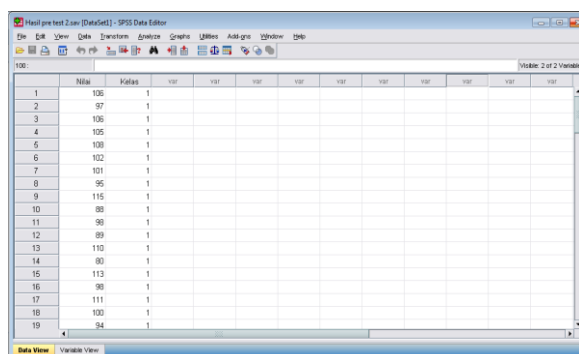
Hasil pre test 2.sav [DataSet1] - SPSS Data Editor

File Edit View Data Transform Analyze Graphs Utilities Add-ons Window Help

100 :

Visible: 2 of 2 Variabl

| | Nilai | Kelas | var | var | var | var | var | var | var | var | var | var |
|---|---|---|---|---|---|---|---|---|---|---|---|---|
| 1 | 106 | 1 | | | | | | | | | | |
| 2 | 97 | 1 | | | | | | | | | | |
| 3 | 106 | 1 | | | | | | | | | | |
| 4 | 105 | 1 | | | | | | | | | | |
| 5 | 108 | 1 | | | | | | | | | | |
| 6 | 102 | 1 | | | | | | | | | | |
| 7 | 101 | 1 | | | | | | | | | | |
| 8 | 95 | 1 | | | | | | | | | | |
| 9 | 115 | 1 | | | | | | | | | | |
| 10 | 88 | 1 | | | | | | | | | | |
| 11 | 98 | 1 | | | | | | | | | | |
| 12 | 89 | 1 | | | | | | | | | | |
| 13 | 110 | 1 | | | | | | | | | | |
| 14 | 80 | 1 | | | | | | | | | | |
| 15 | 113 | 1 | | | | | | | | | | |
| 16 | 98 | 1 | | | | | | | | | | |
| 17 | 111 | 1 | | | | | | | | | | |
| 18 | 100 | 1 | | | | | | | | | | |
| 19 | 94 | 1 | | | | | | | | | | |

Data View | Variable View